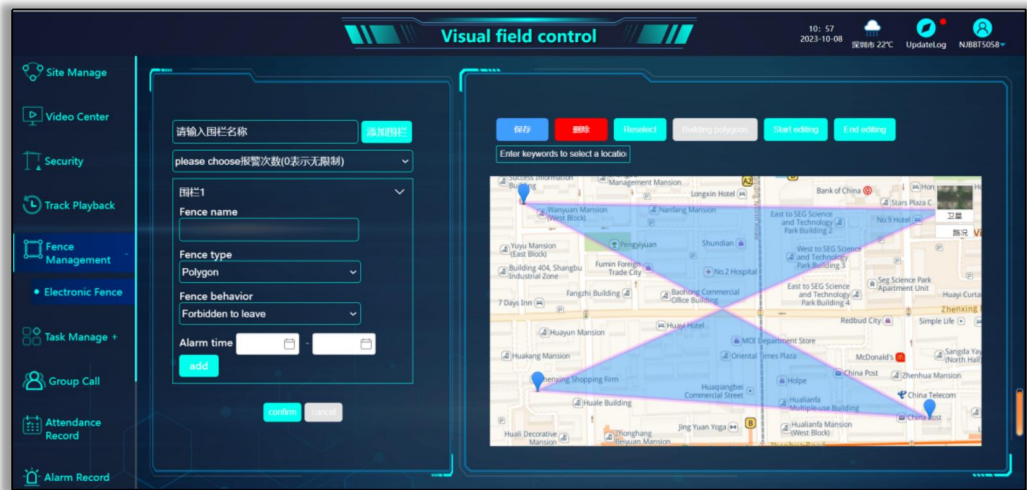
Visual field control

10: 57
2023-10-08
深圳市 22℃
UpdateLog
NJBBT5058

Site Manage
Video Center
Security
Track Playback
Fence Management
Electronic Fence
Task Manage +
Group Call
Attendance Record
Alarm Record

请输入围栏名称
添加围栏
please choose报警次数(0表示无限制)
围栏1
Fence name
Fence type
Polygon
Fence behavior
Forbidden to leave
Alarm time
-
add
confirm
cancel

保存
删除
Reselect
Building polygon
Start editing
End editing
Enter keywords to select a locatio

Success Information Building
Wanyuan Mansion (West Block)
Management Mansion
Longxin Hotel
Bank of China
Stars Plaza C
Nanfang Mansion
East to SEG Science and Technology Park Building 2
No.9 Hotel
卫星
路况
Yuyu Mansion (East Block)
Pengyijuan
Shundian
West to SEG Science and Technology Park Building 3
Building 404, Shangbu Industrial Zone
Fumin Foreign Trade City
No.2 Hospital
Seg Science Park Apartment Unit
Fangzhi Building
Baohong Commercial Office Building
East to SEG Science and Technology Park Building 4
Huayi Curta
7 Days Inn
Huayi Hotel
Redbud City
Simple Life
Zhenxing
Huayun Mansion
MOI Department Store
Huakang Mansion
Oriental Times Plaza
McDonald's
Sangda Yay (North Hall
China Post
Zhenhua Mansion
Zhenxing Shopping Rim
Huaqiangbei Commercial Street
Holpe
China Telecom
Huale Building
Hualianfa Multiple-use Building
China Post
Huali Decorative Mansion
Jing Yuan Yoga
Hualianfa Mansion (West Block)
Zhonghang Mansion